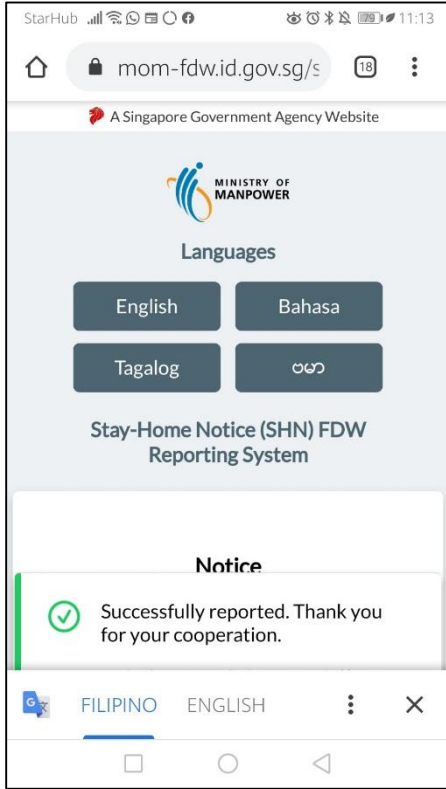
StarHub

79 11:13

mom-fdw.id.gov.sg/s

18

A Singapore Government Agency Website

MINISTRY OF MANPOWER

Languages

English

Bahasa

Tagalog

ဗမာ

Stay-Home Notice (SHN) FDW Reporting System

Notice

Successfully reported. Thank you for your cooperation.

FILIPINO

ENGLISH